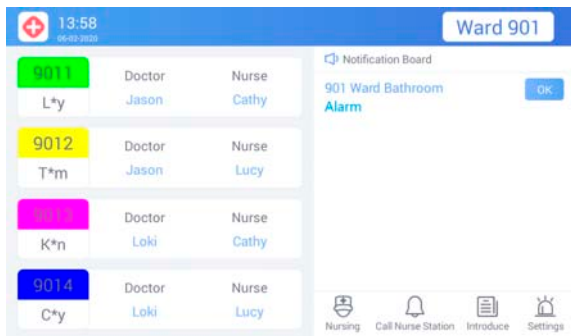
13:58
06-02-2020

Ward 901

| 9011 | Doctor | Nurse |
|---|---|---|
| L*y | Jason | Cathy |

| 9012 | Doctor | Nurse |
|---|---|---|
| T*m | Jason | Lucy |

| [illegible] | Doctor | Nurse |
|---|---|---|
| K*n | Loki | Cathy |

| 9014 | Doctor | Nurse |
|---|---|---|
| C*y | Loki | Lucy |

Notification Board

901 Ward Bathroom
Alarm

OK

Nursing Call Nurse Station Introduce Settings